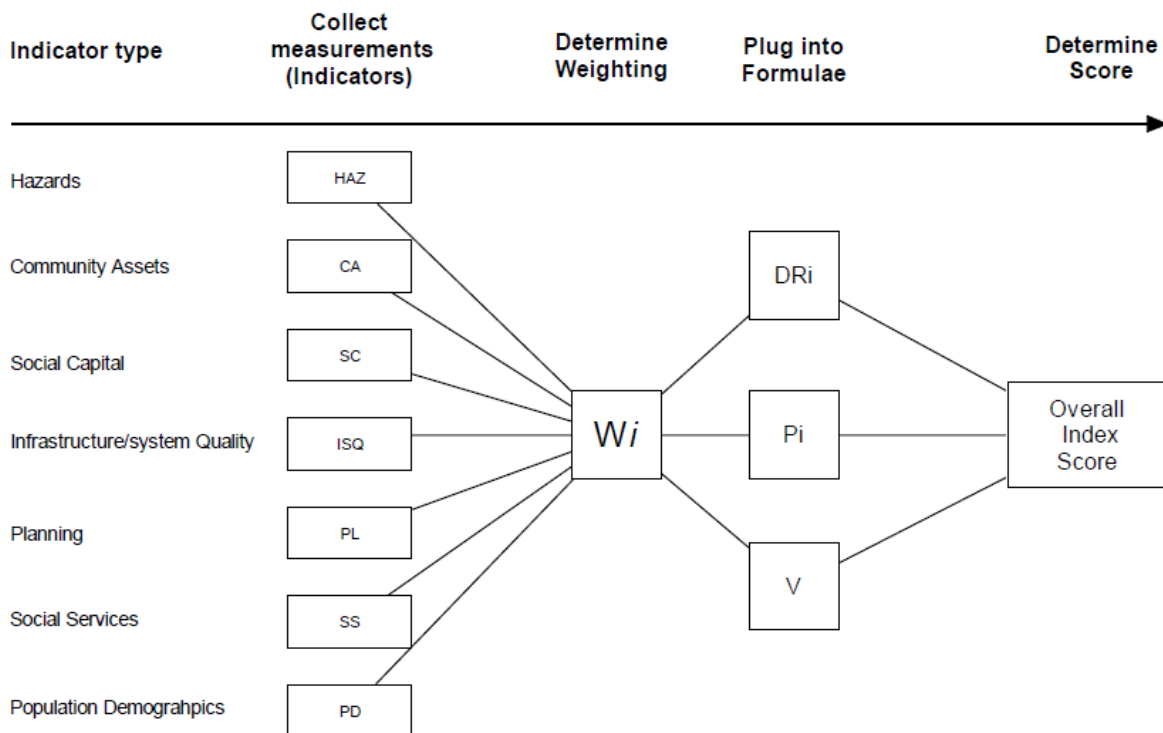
Indicator type

Collect measurements (Indicators)

Determine Weighting

Plug into Formulae

Determine Score

Hazards

HAZ

Community Assets

CA

Social Capital

SC

Infrastructure/system Quality

ISQ

Planning

PL

Social Services

SS

Population Demograhpics

PD

W$i$

DRi

Pi

V

Overall Index Score